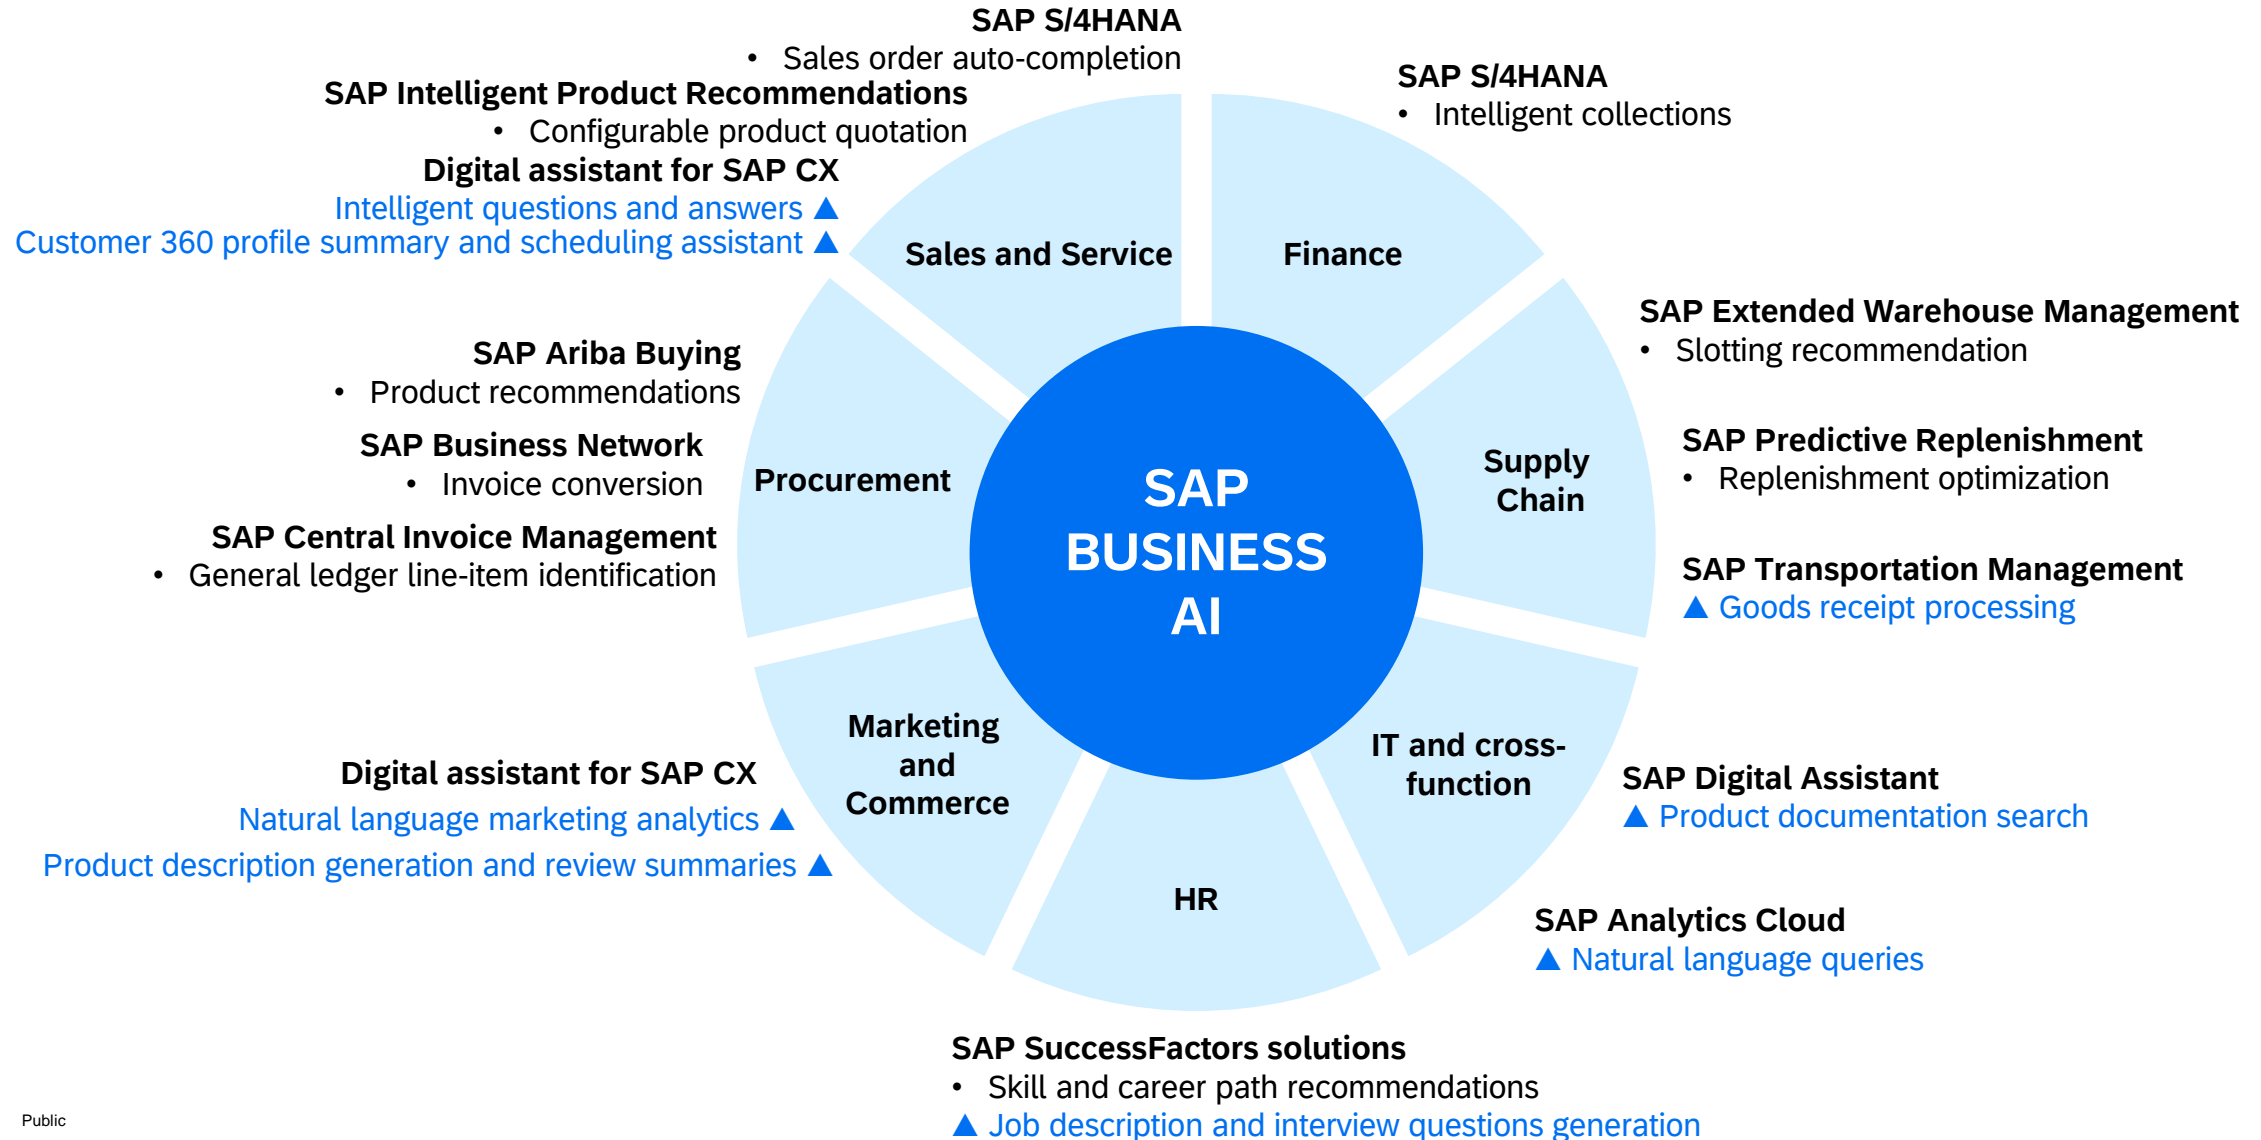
SAP S/4HANA
• Sales order auto-completion

SAP Intelligent Product Recommendations
• Configurable product quotation

Digital assistant for SAP CX
Intelligent questions and answers ▲
Customer 360 profile summary and scheduling assistant ▲

SAP S/4HANA
• Intelligent collections

Sales and Service

Finance

SAP Extended Warehouse Management
• Slotting recommendation

SAP Ariba Buying
• Product recommendations

SAP Business Network
• Invoice conversion

SAP Central Invoice Management
• General ledger line-item identification

Procurement

SAP BUSINESS AI

Supply Chain

SAP Predictive Replenishment
• Replenishment optimization

SAP Transportation Management
▲ Goods receipt processing

Marketing and Commerce

Digital assistant for SAP CX
Natural language marketing analytics ▲
Product description generation and review summaries ▲

IT and cross-function

SAP Digital Assistant
▲ Product documentation search

HR

SAP Analytics Cloud
▲ Natural language queries

SAP SuccessFactors solutions
• Skill and career path recommendations
▲ Job description and interview questions generation

Public